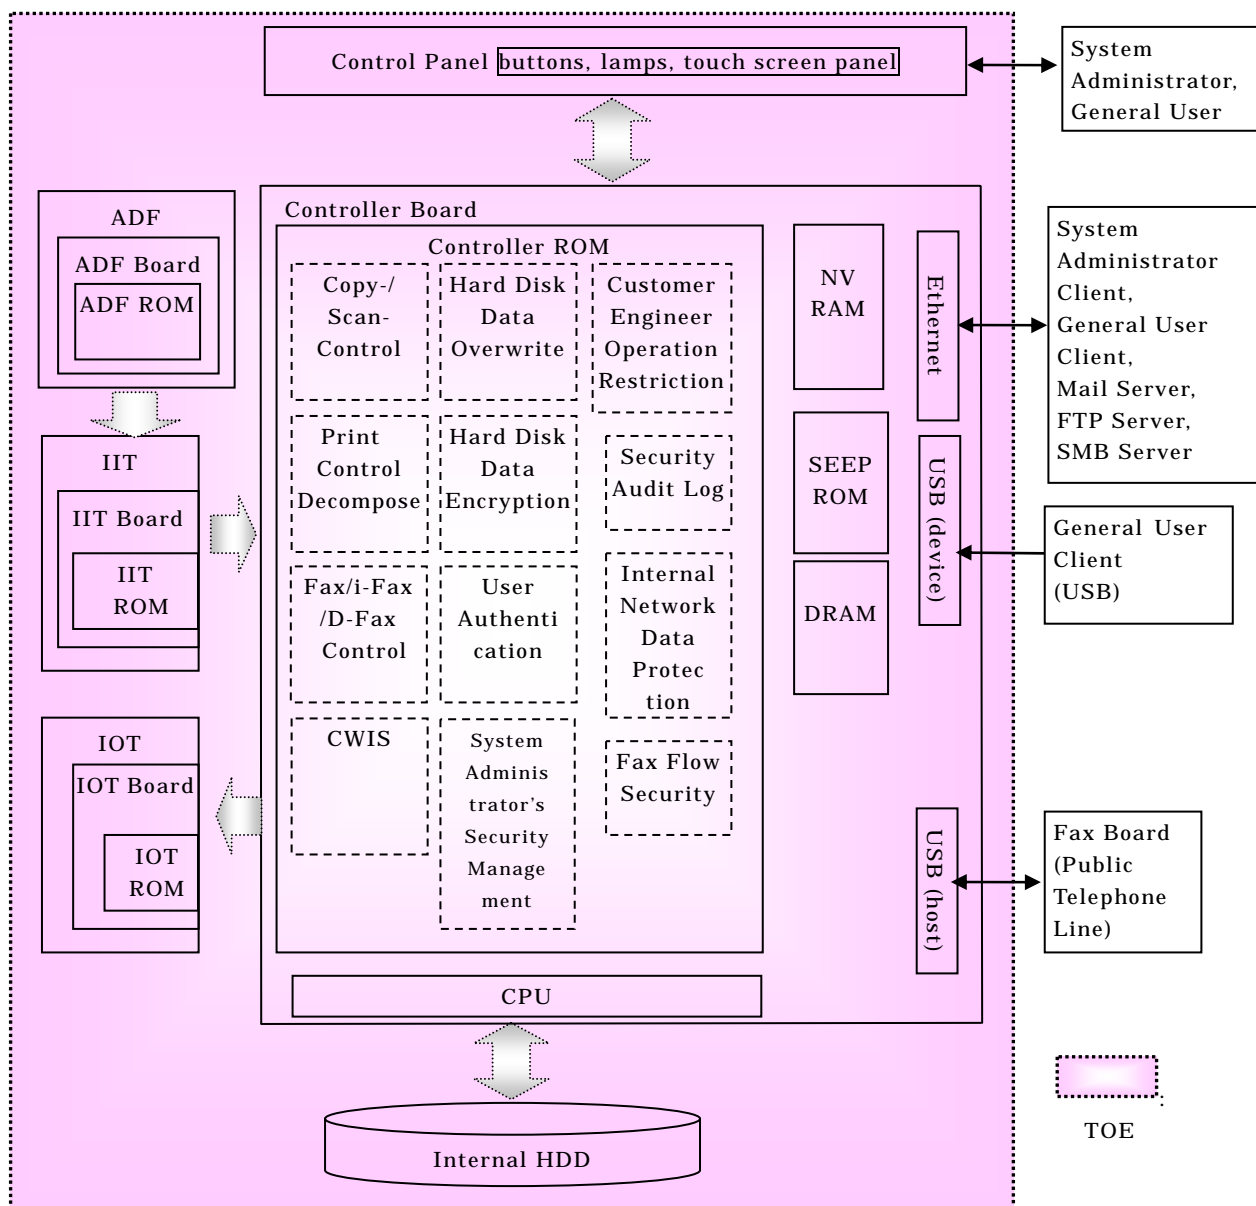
Control Panel buttons, lamps, touch screen panel

System Administrator, General User

ADF
ADF Board
ADF ROM

IIT
IIT Board
IIT ROM

IOT
IOT Board
IOT ROM

Controller Board

Controller ROM

Copy-/ Scan- Control

Hard Disk Data Overwrite

Customer Engineer Operation Restriction

Print Control Decompose

Hard Disk Data Encryption

Security Audit Log

Fax/i-Fax /D-Fax Control

User Authentication

Internal Network Data Protection

CWIS

System Administrator's Security Management

Fax Flow Security

NV RAM

SEEP ROM

DRAM

Ethernet

USB (device)

USB (host)

CPU

System Administrator Client, General User Client, Mail Server, FTP Server, SMB Server

General User Client (USB)

Fax Board (Public Telephone Line)

Internal HDD

: TOE